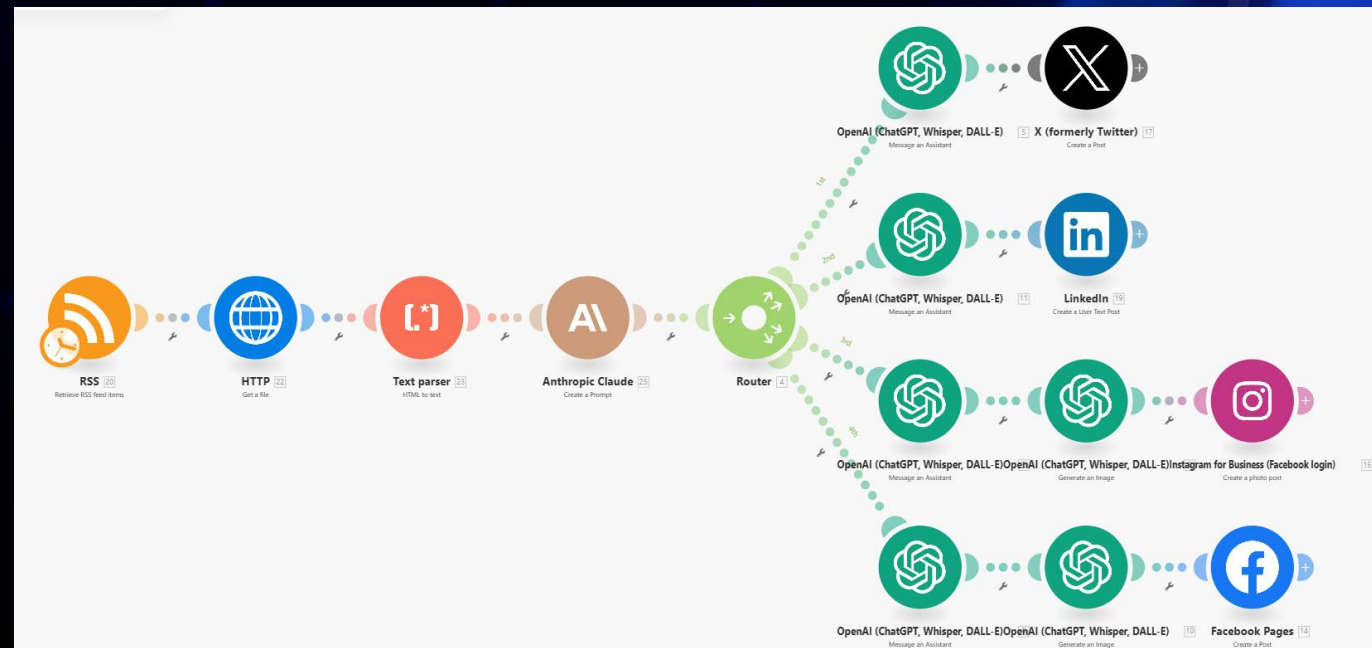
RSS 20
Retrieve RSS feed items

HTTP 22
Get a file

Text parser 23
HTML to text

Anthropic Claude 25
Create a Prompt

Router 4

1st
2nd
3rd
4th

OpenAI (ChatGPT, Whisper, DALL-E) 5
Message an Assistant

X (formerly Twitter) 17
Create a Post

OpenAI (ChatGPT, Whisper, DALL-E) 11
Message an Assistant

LinkedIn 19
Create a User Text Post

OpenAI (ChatGPT, Whisper, DALL-E)
Message an Assistant

OpenAI (ChatGPT, Whisper, DALL-E)
Generate an Image

Instagram for Business (Facebook login) 15
Create a photo post

OpenAI (ChatGPT, Whisper, DALL-E)
Message an Assistant

OpenAI (ChatGPT, Whisper, DALL-E) 10
Generate an Image

Facebook Pages 14
Create a Post